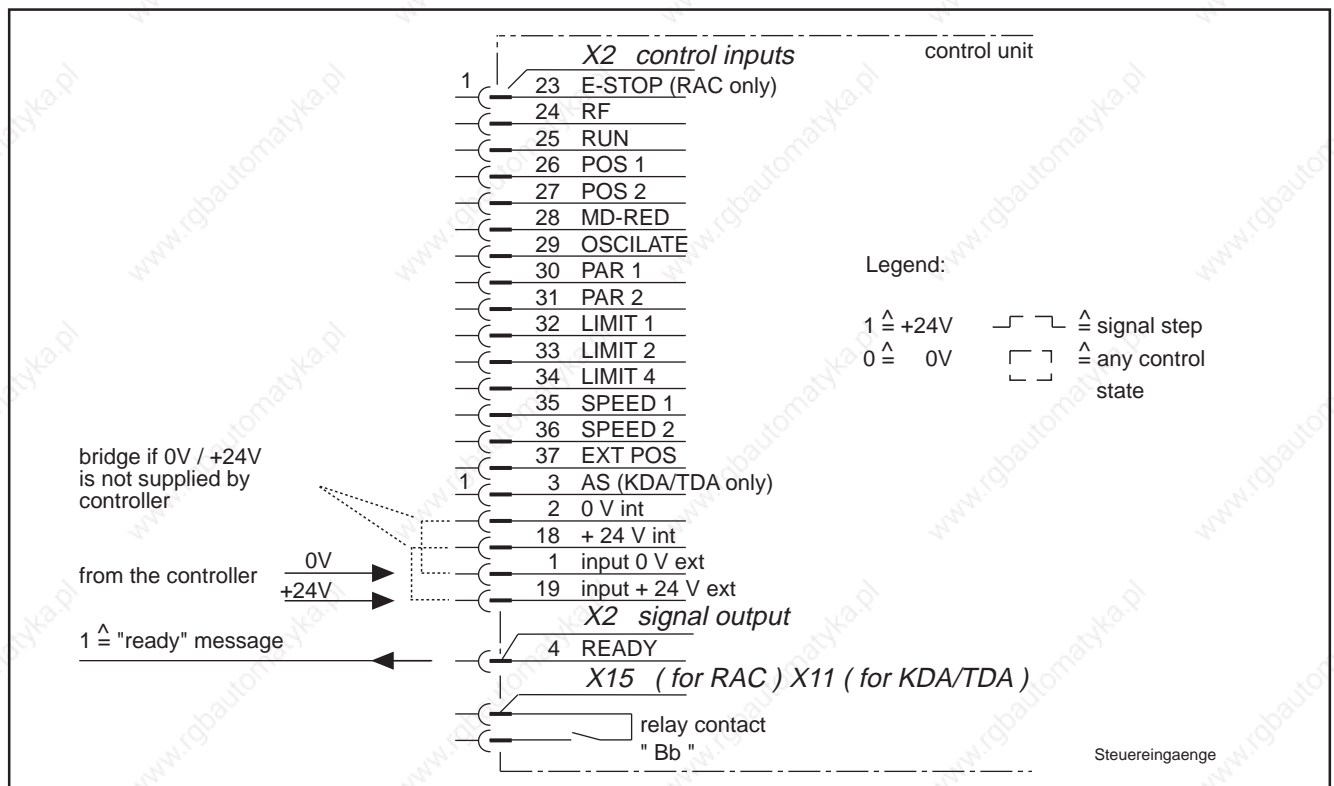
control unit

X2 control inputs

1 23 E-STOP (RAC only)
24 RF
25 RUN
26 POS 1
27 POS 2
28 MD-RED
29 OSCILATE
30 PAR 1
31 PAR 2
32 LIMIT 1
33 LIMIT 2
34 LIMIT 4
35 SPEED 1
36 SPEED 2
37 EXT POS
1 3 AS (KDA/TDA only)
2 0 V int
18 + 24 V int
1 input 0 V ext
19 input + 24 V ext

Legend:

$1 \hat{=}$ +24V $\hat{=}$ signal step
$0 \hat{=}$ 0V $\hat{=}$ any control state

bridge if 0V / +24V is not supplied by controller

from the controller 0V +24V

X2 signal output

$1 \hat{=}$ "ready" message

4 READY

X15 ( for RAC ) X11 ( for KDA/TDA )

relay contact
" Bb "

Steuereingaenge